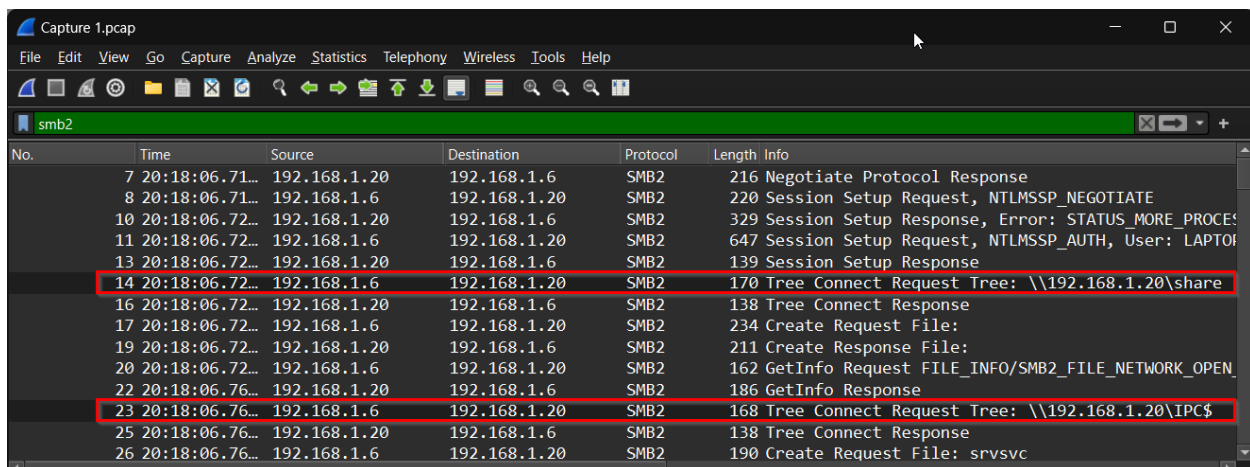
Capture 1.pcap

File Edit View Go Capture Analyze Statistics Telephony Wireless Tools Help

smb2

| No. | Time | Source | Destination | Protocol | Length | Info |
|---|---|---|---|---|---|---|
| 7 | 20:18:06.71… | 192.168.1.20 | 192.168.1.6 | SMB2 | 216 | Negotiate Protocol Response |
| 8 | 20:18:06.71… | 192.168.1.6 | 192.168.1.20 | SMB2 | 220 | Session Setup Request, NTLMSSP_NEGOTIATE |
| 10 | 20:18:06.72… | 192.168.1.20 | 192.168.1.6 | SMB2 | 329 | Session Setup Response, Error: STATUS_MORE_PROCES |
| 11 | 20:18:06.72… | 192.168.1.6 | 192.168.1.20 | SMB2 | 647 | Session Setup Request, NTLMSSP_AUTH, User: LAPTOI |
| 13 | 20:18:06.72… | 192.168.1.20 | 192.168.1.6 | SMB2 | 139 | Session Setup Response |
| 14 | 20:18:06.72… | 192.168.1.6 | 192.168.1.20 | SMB2 | 170 | Tree Connect Request Tree: \\192.168.1.20\share |
| 16 | 20:18:06.72… | 192.168.1.20 | 192.168.1.6 | SMB2 | 138 | Tree Connect Response |
| 17 | 20:18:06.72… | 192.168.1.6 | 192.168.1.20 | SMB2 | 234 | Create Request File: |
| 19 | 20:18:06.72… | 192.168.1.20 | 192.168.1.6 | SMB2 | 211 | Create Response File: |
| 20 | 20:18:06.72… | 192.168.1.6 | 192.168.1.20 | SMB2 | 162 | GetInfo Request FILE_INFO/SMB2_FILE_NETWORK_OPEN_ |
| 22 | 20:18:06.76… | 192.168.1.20 | 192.168.1.6 | SMB2 | 186 | GetInfo Response |
| 23 | 20:18:06.76… | 192.168.1.6 | 192.168.1.20 | SMB2 | 168 | Tree Connect Request Tree: \\192.168.1.20\IPC$ |
| 25 | 20:18:06.76… | 192.168.1.20 | 192.168.1.6 | SMB2 | 138 | Tree Connect Response |
| 26 | 20:18:06.76… | 192.168.1.6 | 192.168.1.20 | SMB2 | 190 | Create Request File: srvsvc |